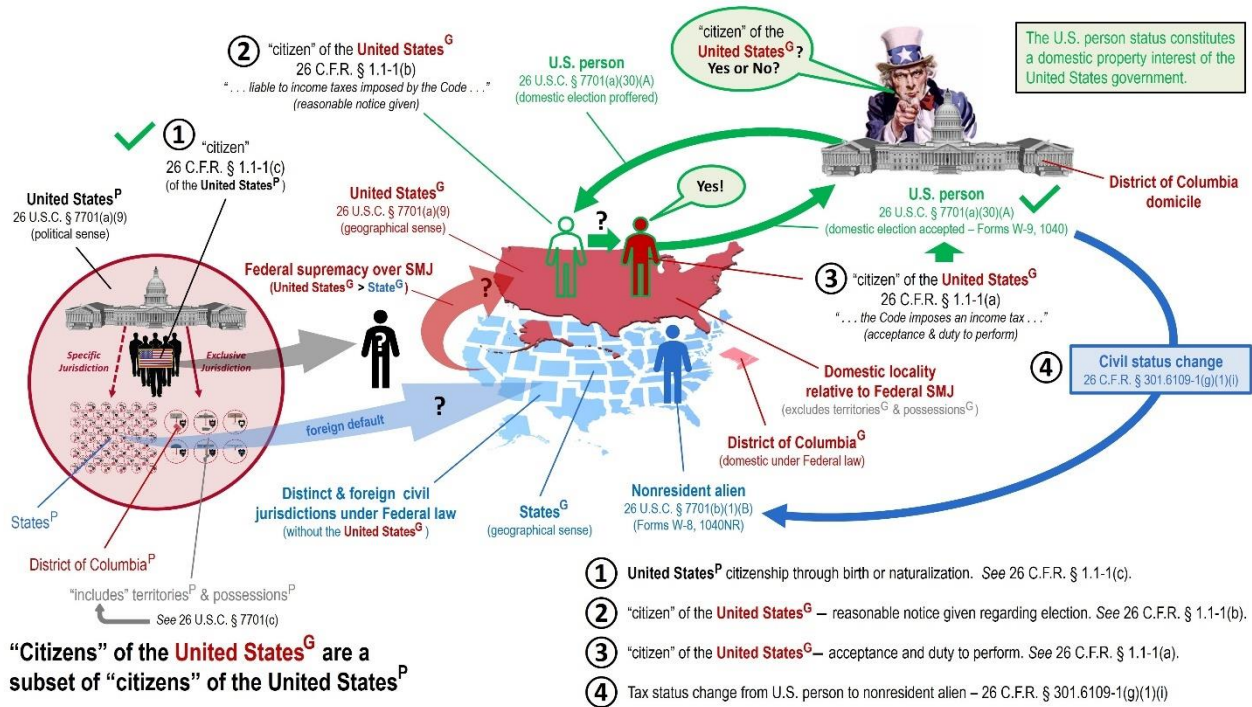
② "citizen" of the United States$^G$
26 C.F.R. § 1.1-1(b)
". . . liable to income taxes imposed by the Code . . ."
(reasonable notice given)

U.S. person
26 U.S.C. § 7701(a)(30)(A)
(domestic election proffered)

"citizen" of the United States$^G$?
Yes or No?

The U.S. person status constitutes a domestic property interest of the United States government.

① "citizen"
26 C.F.R. § 1.1-1(c)
(of the United States$^P$)

United States$^P$
26 U.S.C. § 7701(a)(9)
(political sense)

United States$^G$
26 U.S.C. § 7701(a)(9)
(geographical sense)

Yes!

?

District of Columbia domicile

U.S. person
26 U.S.C. § 7701(a)(30)(A)
(domestic election accepted – Forms W-9, 1040)

Federal supremacy over SMJ
(United States$^G$ > State$^G$)

?

③ "citizen" of the United States$^G$
26 C.F.R. § 1.1-1(a)
". . . the Code imposes an income tax . . ."
(acceptance & duty to perform)

Specific Jurisdiction

Exclusive Jurisdiction

?

Domestic locality relative to Federal SMJ
(excludes territories$^G$ & possessions$^G$)

④

Civil status change
26 C.F.R. § 301.6109-1(g)(1)(i)

foreign default

?

District of Columbia$^G$
(domestic under Federal law)

States$^P$

Distinct & foreign civil jurisdictions under Federal law
(without the United States$^G$)

States$^G$
(geographical sense)

Nonresident alien
26 U.S.C. § 7701(b)(1)(B)
(Forms W-8, 1040NR)

District of Columbia$^P$

"includes" territories$^P$ & possessions$^P$

See 26 U.S.C. § 7701(c)

"Citizens" of the United States$^G$ are a subset of "citizens" of the United States$^P$

① United States$^P$ citizenship through birth or naturalization. See 26 C.F.R. § 1.1-1(c).

② "citizen" of the United States$^G$ – reasonable notice given regarding election. See 26 C.F.R. § 1.1-1(b).

③ "citizen" of the United States$^G$– acceptance and duty to perform. See 26 C.F.R. § 1.1-1(a).

④ Tax status change from U.S. person to nonresident alien – 26 C.F.R. § 301.6109-1(g)(1)(i)